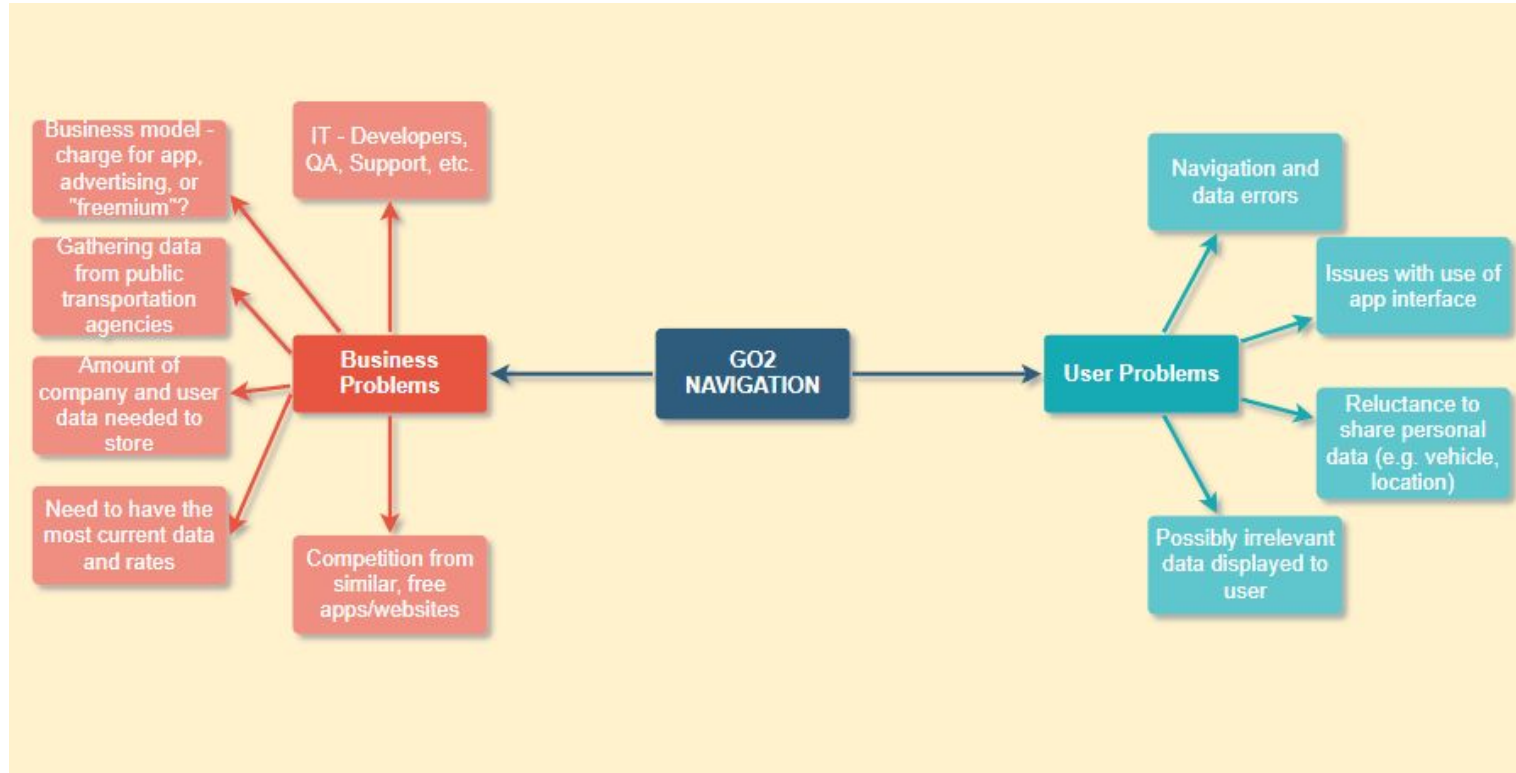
GO2 NAVIGATION

Business Problems

Business model - charge for app, advertising, or "freemium"?

IT - Developers, QA, Support, etc.

Gathering data from public transportation agencies

Amount of company and user data needed to store

Need to have the most current data and rates

Competition from similar, free apps/websites

User Problems

Navigation and data errors

Issues with use of app interface

Reluctance to share personal data (e.g. vehicle, location)

Possibly irrelevant data displayed to user